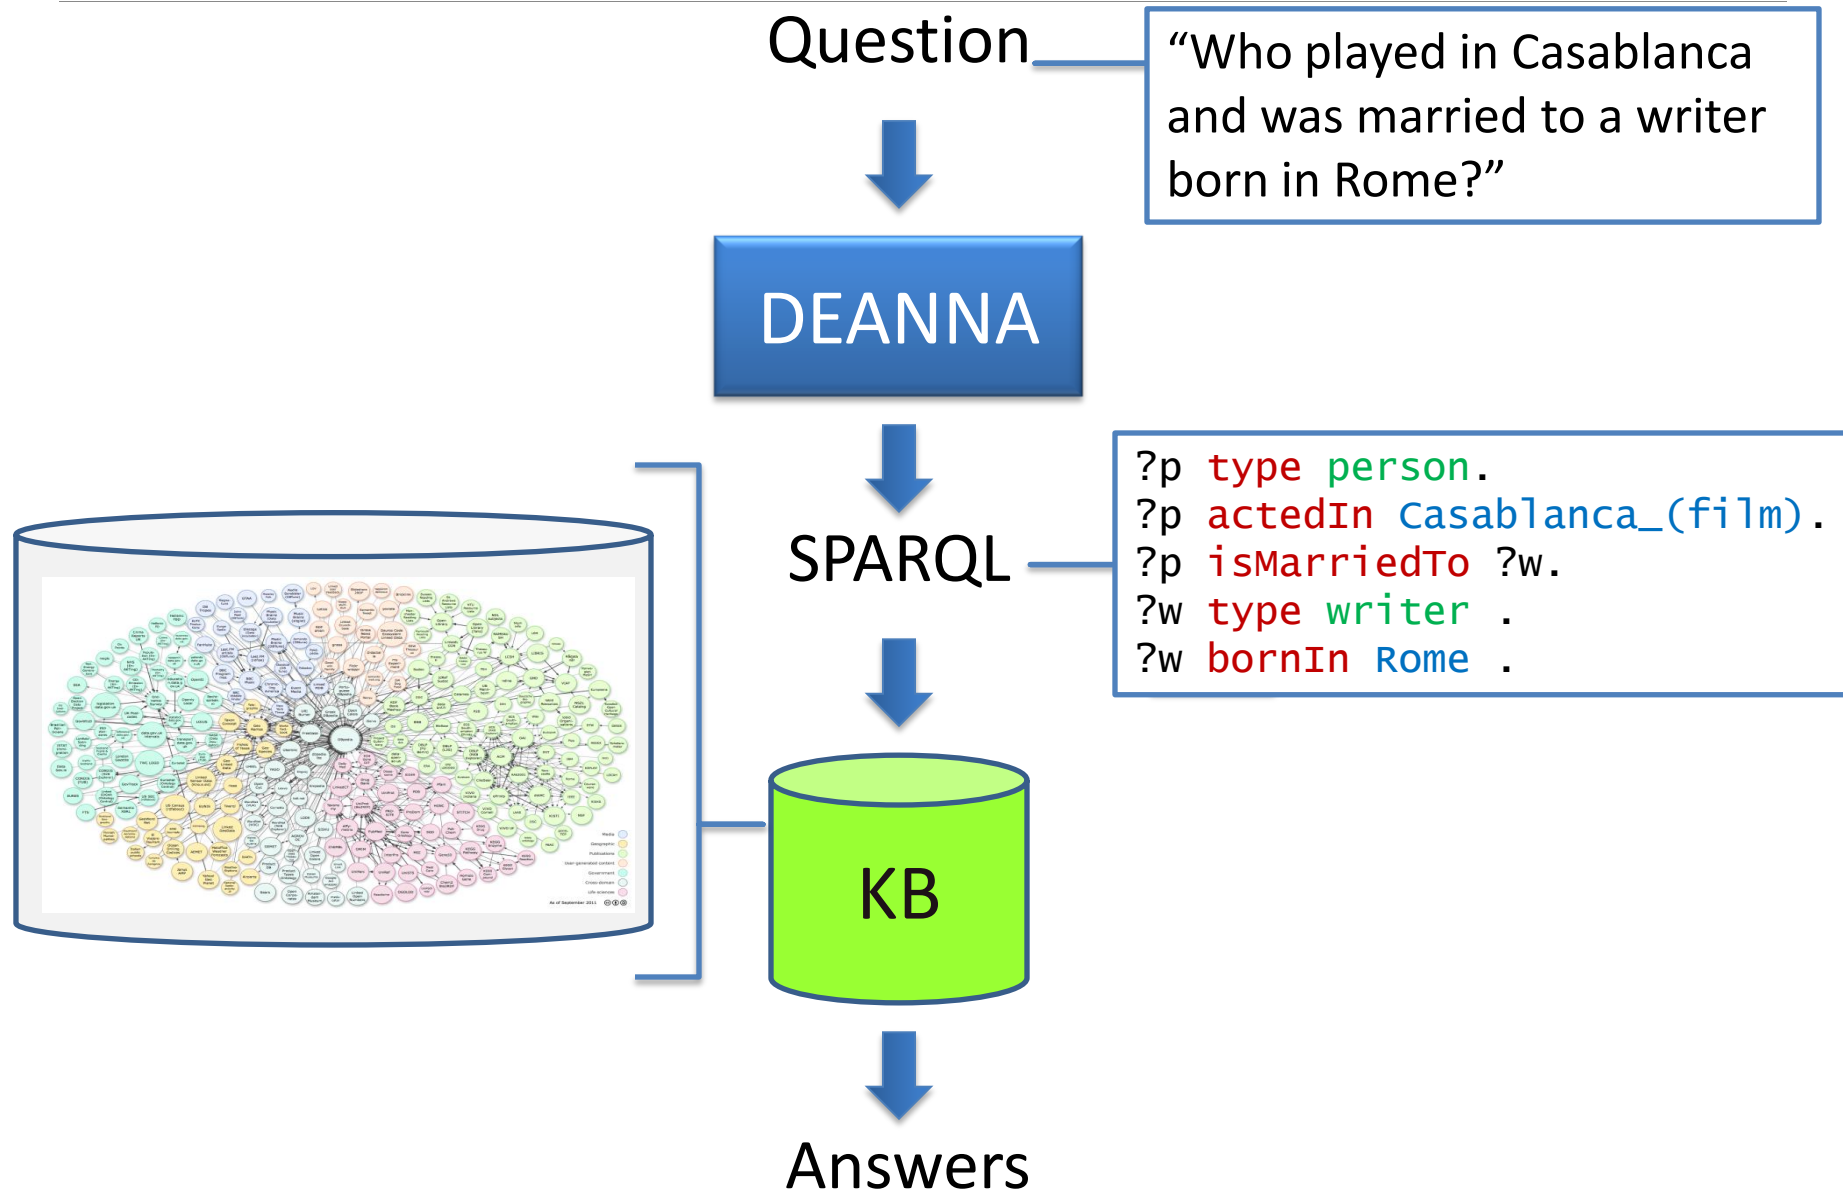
Question

“Who played in Casablanca and was married to a writer born in Rome?”

DEANNA

SPARQL

?p type person.
?p actedIn Casablanca_(film).
?p isMarriedTo ?w.
?w type writer .
?w bornIn Rome .

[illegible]

KB

Answers